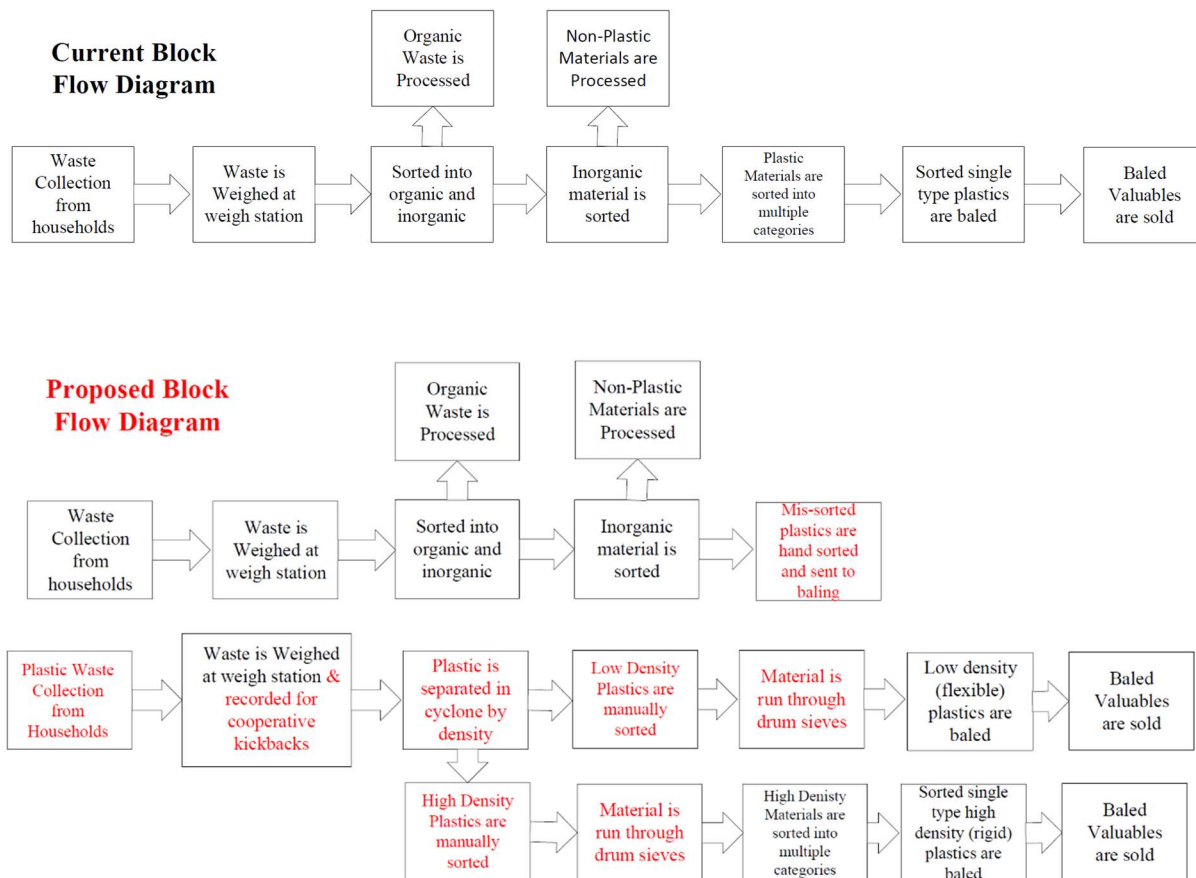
Current Block Flow Diagram

Organic Waste is Processed

Non-Plastic Materials are Processed

Waste Collection from households

Waste is Weighed at weigh station

Sorted into organic and inorganic

Inorganic material is sorted

Plastic Materials are sorted into multiple categories

Sorted single type plastics are baled

Baled Valuables are sold

Proposed Block Flow Diagram

Organic Waste is Processed

Non-Plastic Materials are Processed

Waste Collection from households

Waste is Weighed at weigh station

Sorted into organic and inorganic

Inorganic material is sorted

Mis-sorted plastics are hand sorted and sent to baling

Plastic Waste Collection from Households

Waste is Weighed at weigh station & recorded for cooperative kickbacks

Plastic is separated in cyclone by density

Low Density Plastics are manually sorted

Material is run through drum sieves

Low density (flexible) plastics are baled

Baled Valuables are sold

High Density Plastics are manually sorted

Material is run through drum sieves

High Denisty Materials are sorted into multiple categories

Sorted single type high density (rigid) plastics are baled

Baled Valuables are sold